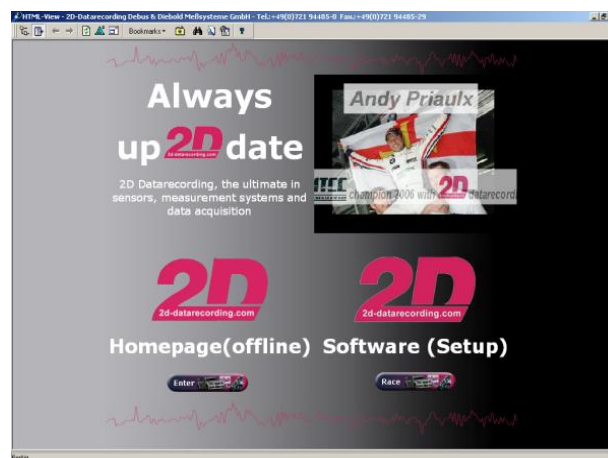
HTML-View - 2D-Datarecording Debus & Diebold Meßsysteme GmbH - Tel.:+49(0)721 94485-0 Fax.:+49(0)721 94485-29

Bookmarks

Always up 2D date
2d-datarecording.com

2D Datarecording, the ultimate in sensors, measurement systems and data acquisition

Andy Priaulx
WTCC champion 2006 with 2D datarecording

2D
2d-datarecording.com
Homepage(offline)
Enter

2D
2d-datarecording.com
Software (Setup)
Race

Bereit